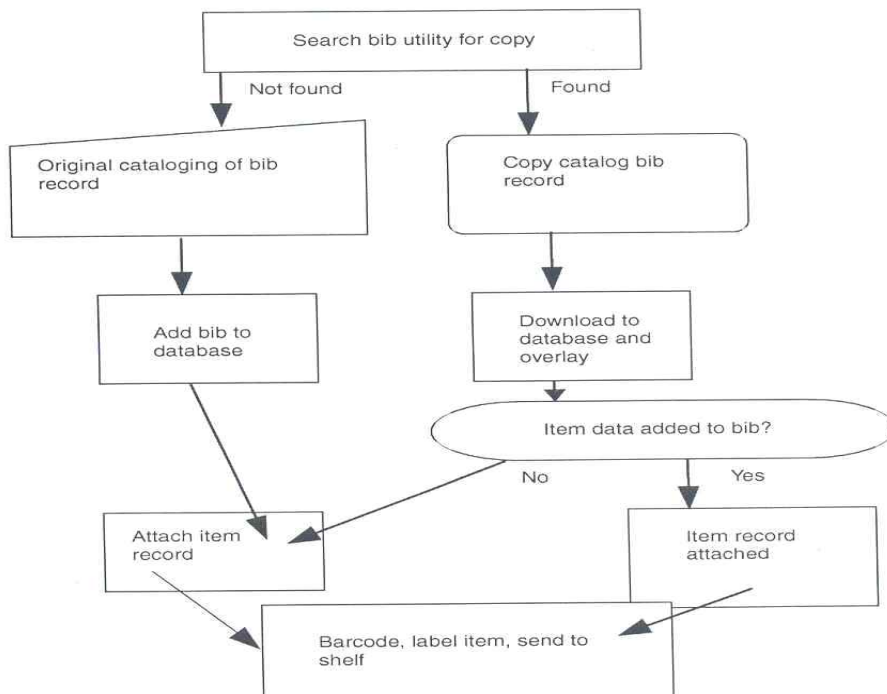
Search bib utility for copy

Not found

Found

Original cataloging of bib record

Copy catalog bib record

Add bib to database

Download to database and overlay

Item data added to bib?

No

Yes

Attach item record

Item record attached

Barcode, label item, send to shelf